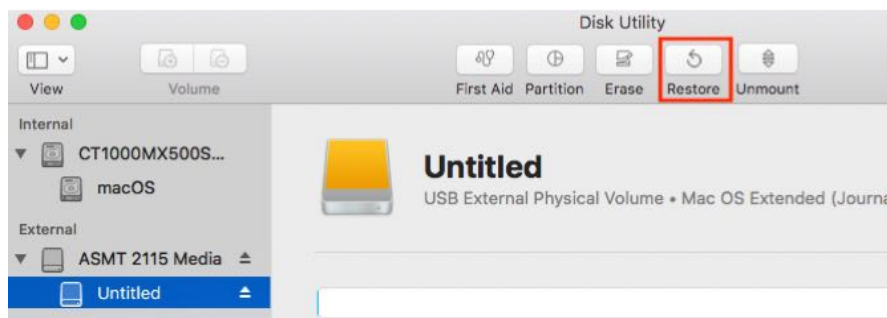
Disk Utility

View

Volume

First Aid

Partition

Erase

Restore

Unmount

Internal

CT1000MX500S...

macOS

External

ASMT 2115 Media

Untitled

Untitled

USB External Physical Volume • Mac OS Extended (Journa